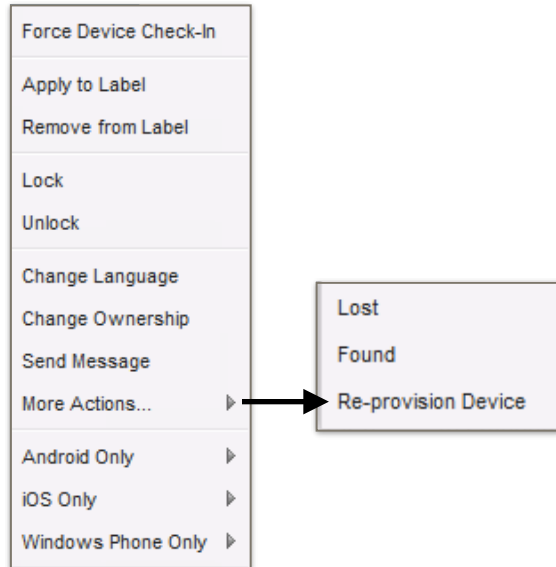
Force Device Check-In

Apply to Label
Remove from Label

Lock
Unlock

Change Language
Change Ownership
Send Message
More Actions...

Android Only
iOS Only
Windows Phone Only

Lost
Found
Re-provision Device